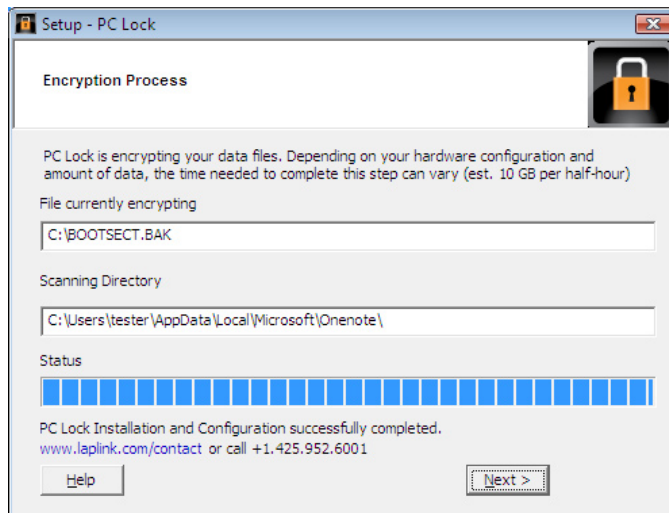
Setup - PC Lock

Encryption Process

PC Lock is encrypting your data files. Depending on your hardware configuration and amount of data, the time needed to complete this step can vary (est. 10 GB per half-hour)

File currently encrypting

C:\BOOTSECT.BAK

Scanning Directory

C:\Users\tester\AppData\Local\Microsoft\Onenote\

Status

PC Lock Installation and Configuration successfully completed.
www.laplink.com/contact or call +1.425.952.6001

Help

Next >